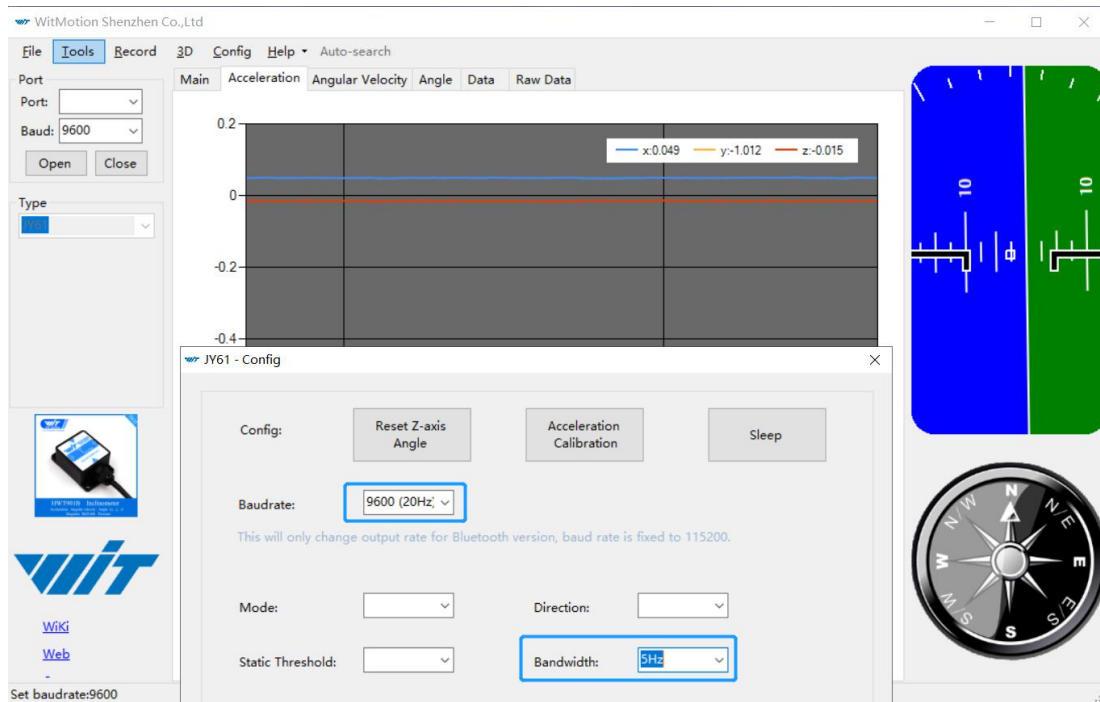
WitMotion Shenzhen Co.,Ltd

File Tools Record 3D Config Help Auto-search

Port
Port:
Baud: 9600
Open Close

Type
JY61

Main Acceleration Angular Velocity Angle Data Raw Data

0.2
0
-0.2
-0.4

x:0.049 y:-1.012 z:-0.015

10 10

N
NE
E
S/E
S
S/W
W
N/W

JY61 - Config

Config: Reset Z-axis Angle Acceleration Calibration Sleep

Baudrate: 9600 (20Hz)

This will only change output rate for Bluetooth version, baud rate is fixed to 115200.

Mode: Direction:

Static Threshold: Bandwidth: 5Hz

WiKi
Web

Set baudrate:9600